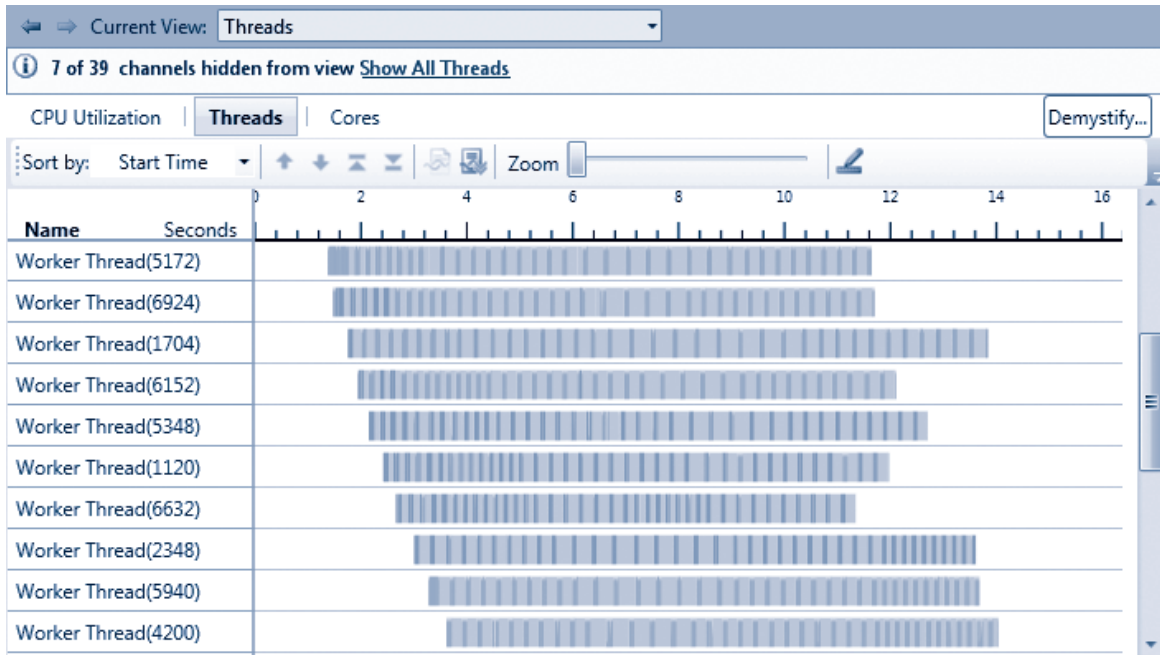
Current View: Threads

7 of 39 channels hidden from view Show All Threads

CPU Utilization | Threads | Cores

Demystify...

Sort by: Start Time

Zoom

0 2 4 6 8 10 12 14 16

| Name | Seconds |
|---|---|
| Worker Thread(5172) | |
| Worker Thread(6924) | |
| Worker Thread(1704) | |
| Worker Thread(6152) | |
| Worker Thread(5348) | |
| Worker Thread(1120) | |
| Worker Thread(6632) | |
| Worker Thread(2348) | |
| Worker Thread(5940) | |
| Worker Thread(4200) | |